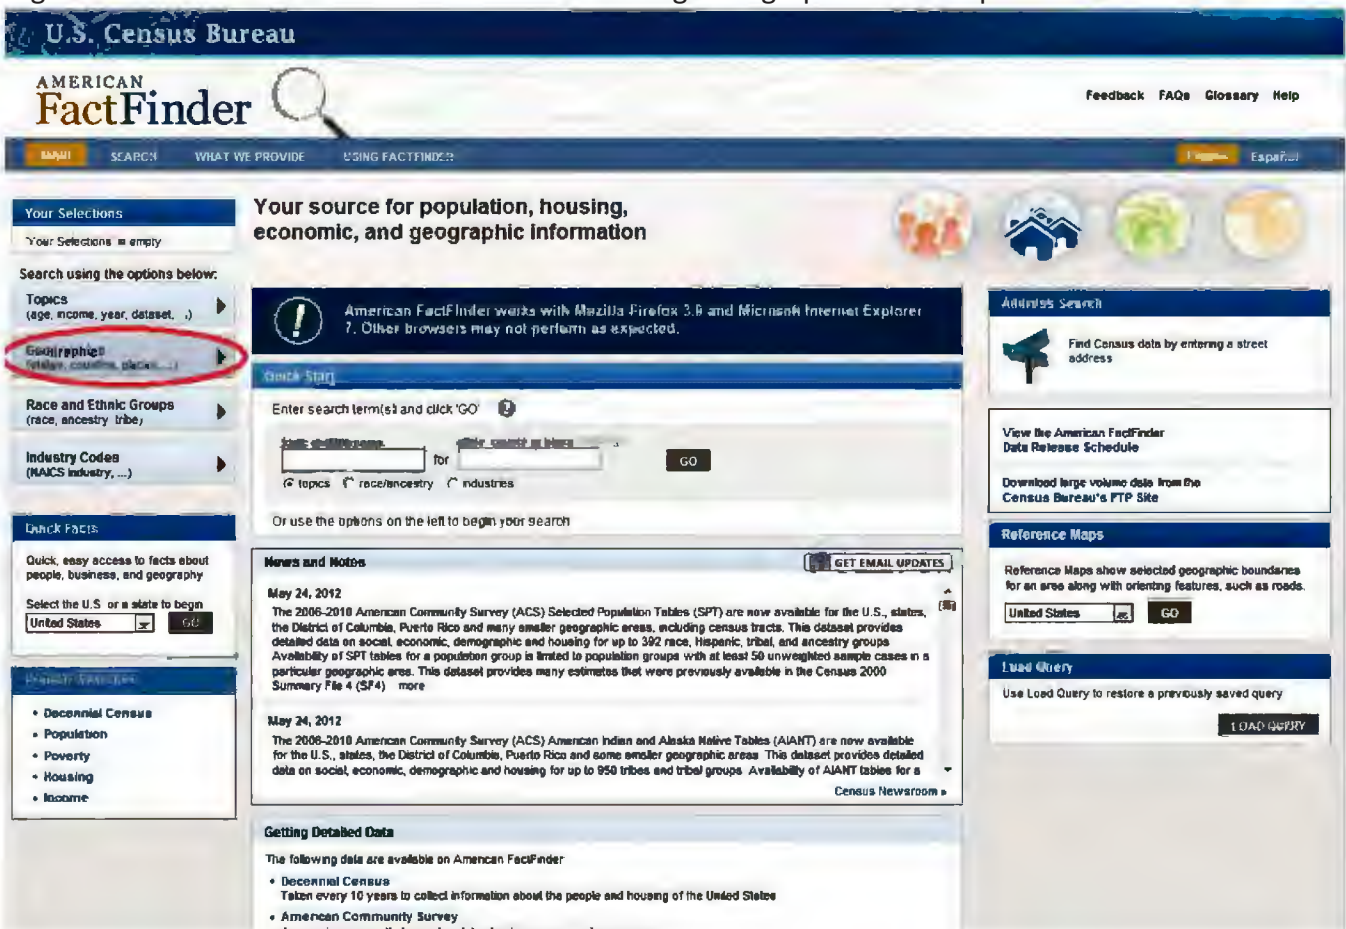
U.S. Census Bureau

AMERICAN FactFinder

Feedback FAQs Glossary Help

MAIN SEARCH WHAT WE PROVIDE USING FACTFINDER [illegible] Español

Your Selections

Your Selections is empty

Search using the options below:

Topics
(age, income, year, dataset, ...)

Geographies
(states, counties, places, ...)

Race and Ethnic Groups
(race, ancestry, tribe)

Industry Codes
(NAICS industry, ...)

Quick Facts

Quick, easy access to facts about people, business, and geography

Select the U.S. or a state to begin

United States GO

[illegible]

• Decennial Census
• Population
• Poverty
• Housing
• Income

Your source for population, housing, economic, and geographic information

American FactFinder works with Mozilla Firefox 3.6 and Microsoft Internet Explorer 7. Other browsers may not perform as expected.

Quick Start

Enter search term(s) and click 'GO'

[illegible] for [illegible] GO

topics race/ancestry industries

Or use the options on the left to begin your search

News and Notes

GET EMAIL UPDATES

May 24, 2012
The 2006-2010 American Community Survey (ACS) Selected Population Tables (SPT) are now available for the U.S., states, the District of Columbia, Puerto Rico and many smaller geographic areas, including census tracts. This dataset provides detailed data on social, economic, demographic and housing for up to 392 race, Hispanic, tribal, and ancestry groups. Availability of SPT tables for a population group is limited to population groups with at least 50 unweighted sample cases in a particular geographic area. This dataset provides many estimates that were previously available in the Census 2000 Summary File 4 (SF4) more

May 24, 2012
The 2006-2010 American Community Survey (ACS) American Indian and Alaska Native Tables (AIANT) are now available for the U.S., states, the District of Columbia, Puerto Rico and some smaller geographic areas. This dataset provides detailed data on social, economic, demographic and housing for up to 950 tribes and tribal groups. Availability of AIANT tables for a

Census Newsroom »

Getting Detailed Data

The following data are available on American FactFinder

• Decennial Census
Taken every 10 years to collect information about the people and housing of the United States

• American Community Survey

Address Search

Find Census data by entering a street address

View the American FactFinder Data Release Schedule

Download large volume data from the Census Bureau's FTP Site

Reference Maps

Reference Maps show selected geographic boundaries for an area along with orienting features, such as roads.

United States GO

Load Query

Use Load Query to restore a previously saved query

LOAD QUERY